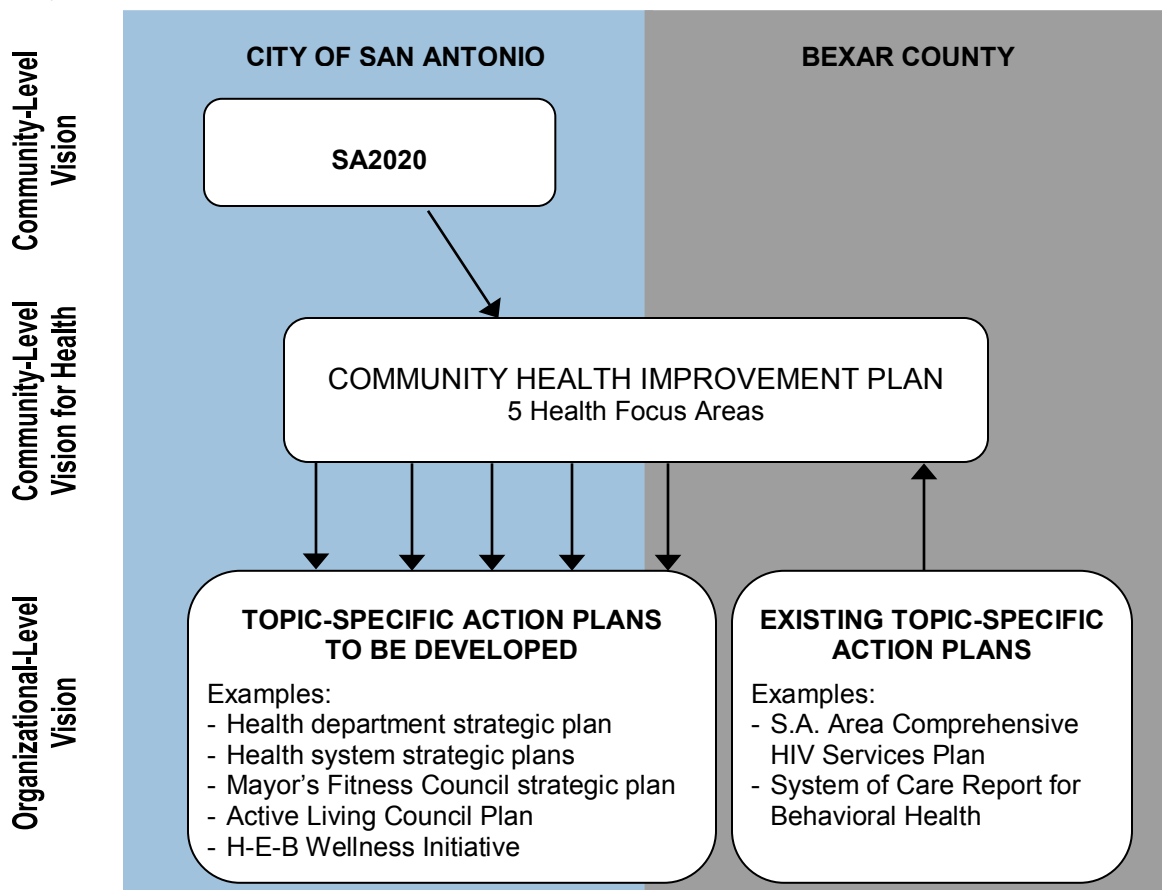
Community-Level Vision

Community-Level Vision for Health

Organizational-Level Vision

CITY OF SAN ANTONIO

BEXAR COUNTY

SA2020

COMMUNITY HEALTH IMPROVEMENT PLAN
5 Health Focus Areas

TOPIC-SPECIFIC ACTION PLANS TO BE DEVELOPED

Examples:
- Health department strategic plan
- Health system strategic plans
- Mayor's Fitness Council strategic plan
- Active Living Council Plan
- H-E-B Wellness Initiative

EXISTING TOPIC-SPECIFIC ACTION PLANS

Examples:
- S.A. Area Comprehensive HIV Services Plan
- System of Care Report for Behavioral Health